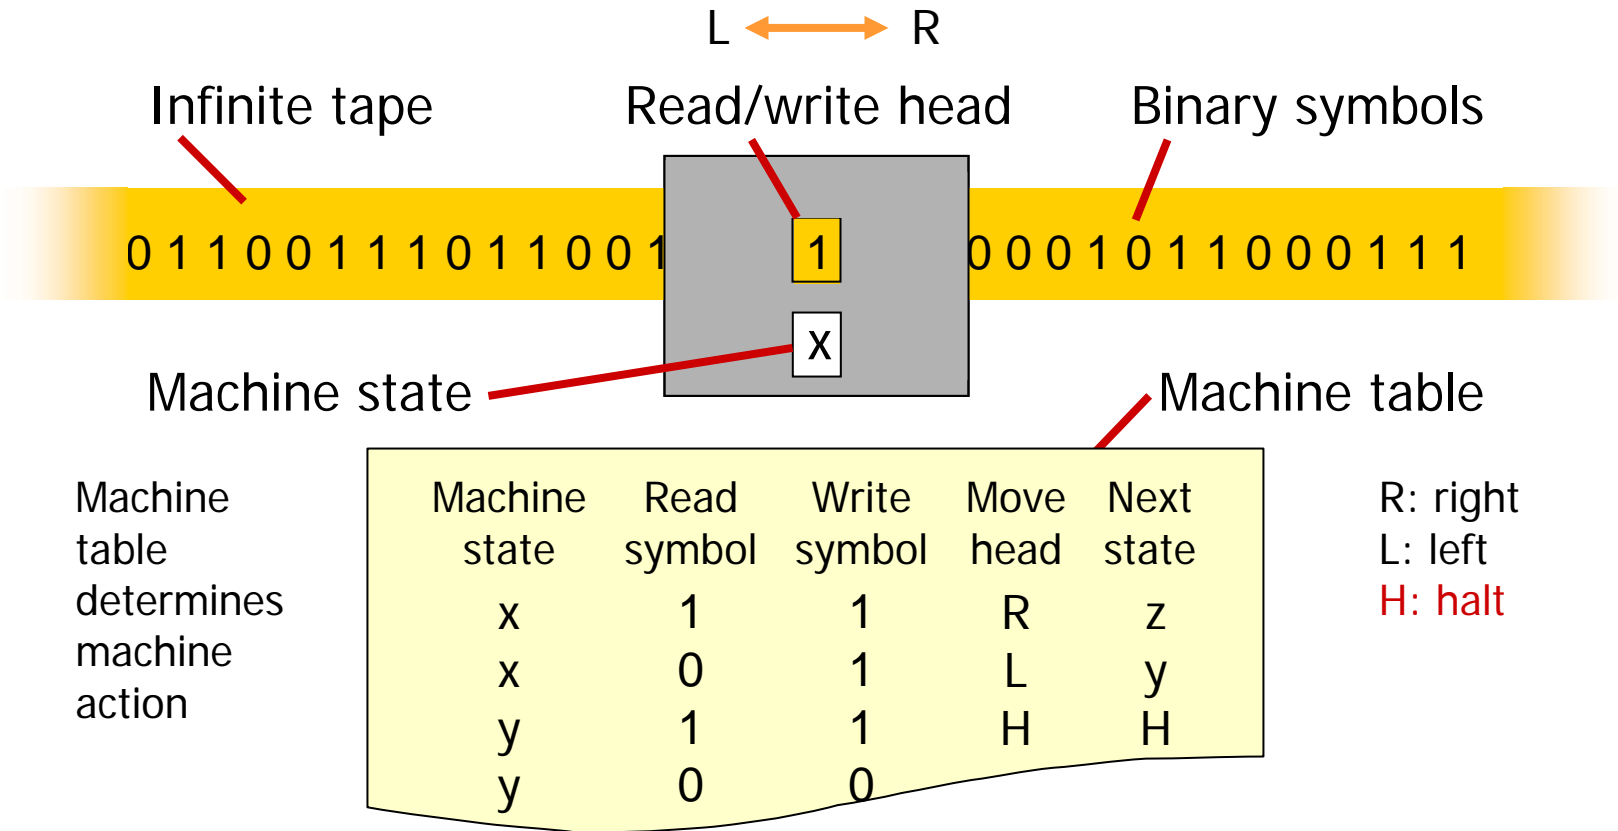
L R

Infinite tape

Read/write head

Binary symbols

0 1 1 0 0 1 1 1 0 1 1 0 0 1

1

0 0 0 1 0 1 1 0 0 0 1 1 1

x

Machine state

Machine table

Machine table determines machine action

| Machine state | Read symbol | Write symbol | Move head | Next state |
|---|---|---|---|---|
| x | 1 | 1 | R | z |
| x | 0 | 1 | L | y |
| y | 1 | 1 | H | H |
| y | 0 | 0 | | |

R: right
L: left
H: halt